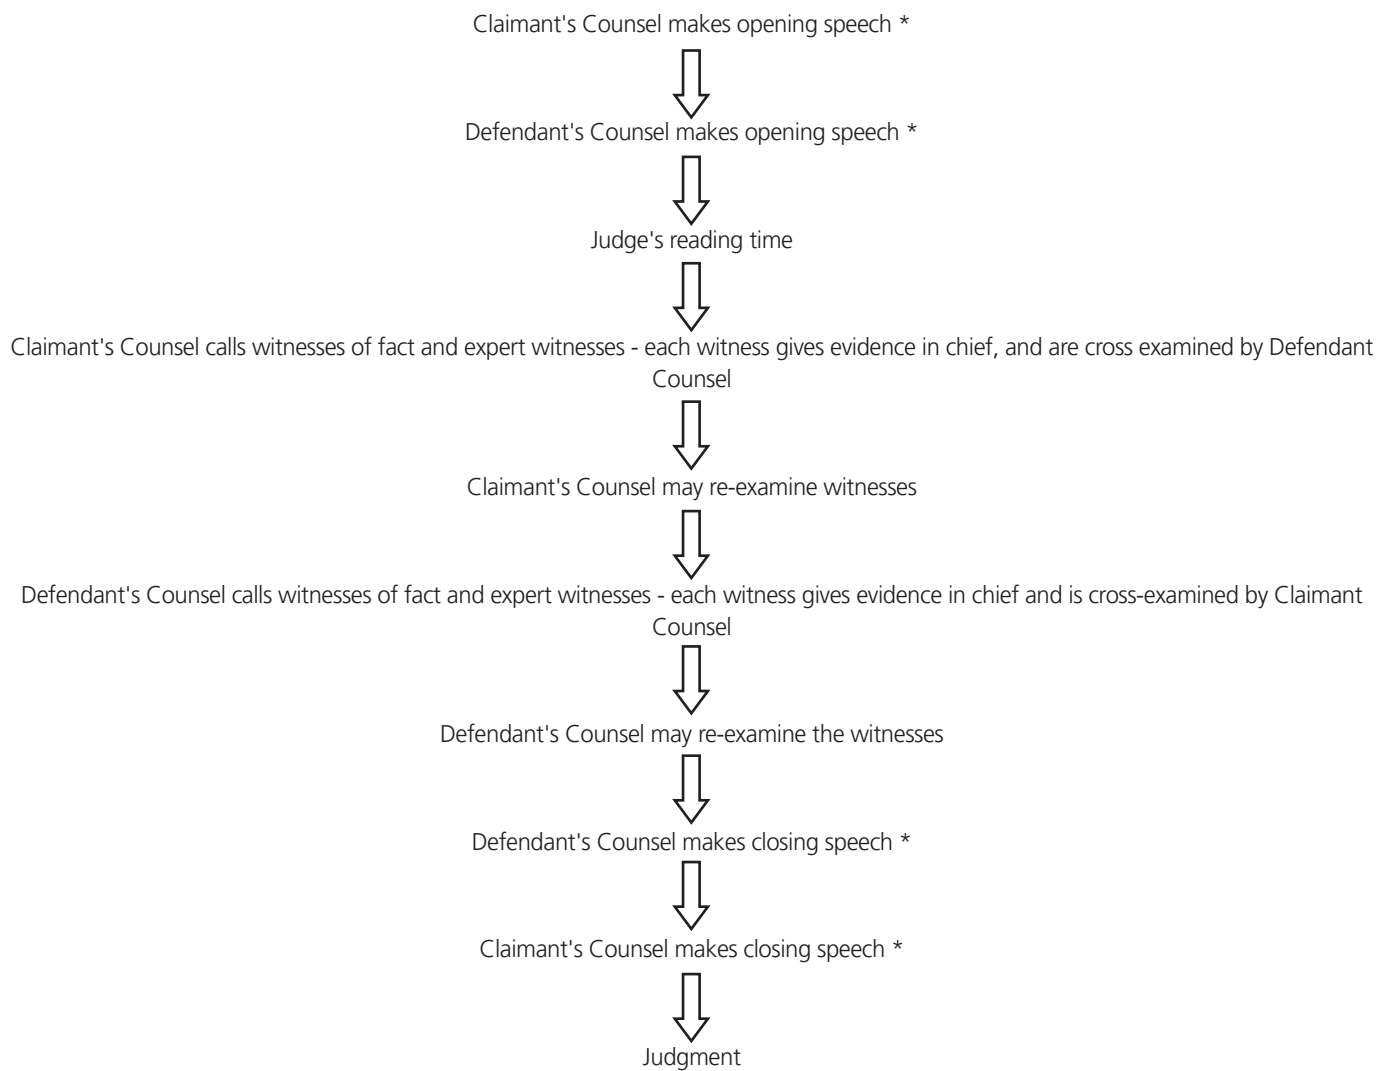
Claimant's Counsel makes opening speech *

Defendant's Counsel makes opening speech *

Judge's reading time

Claimant's Counsel calls witnesses of fact and expert witnesses - each witness gives evidence in chief, and are cross examined by Defendant Counsel

Claimant's Counsel may re-examine witnesses

Defendant's Counsel calls witnesses of fact and expert witnesses - each witness gives evidence in chief and is cross-examined by Claimant Counsel

Defendant's Counsel may re-examine the witnesses

Defendant's Counsel makes closing speech *

Claimant's Counsel makes closing speech *

Judgment